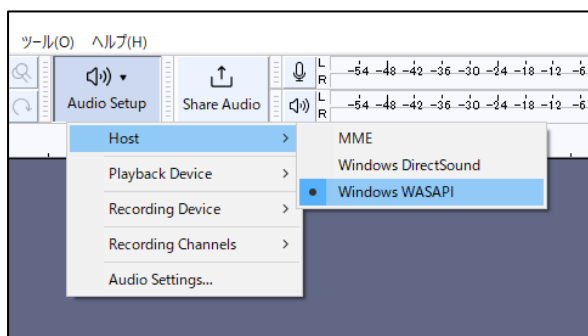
ツール(O) ヘルプ(H)

Audio Setup

Share Audio

L R -54 -48 -42 -36 -30 -24 -18 -12 -6

L R -54 -48 -42 -36 -30 -24 -18 -12 -6

Host >

Playback Device >

Recording Device >

Recording Channels >

Audio Settings...

MME

Windows DirectSound

Windows WASAPI